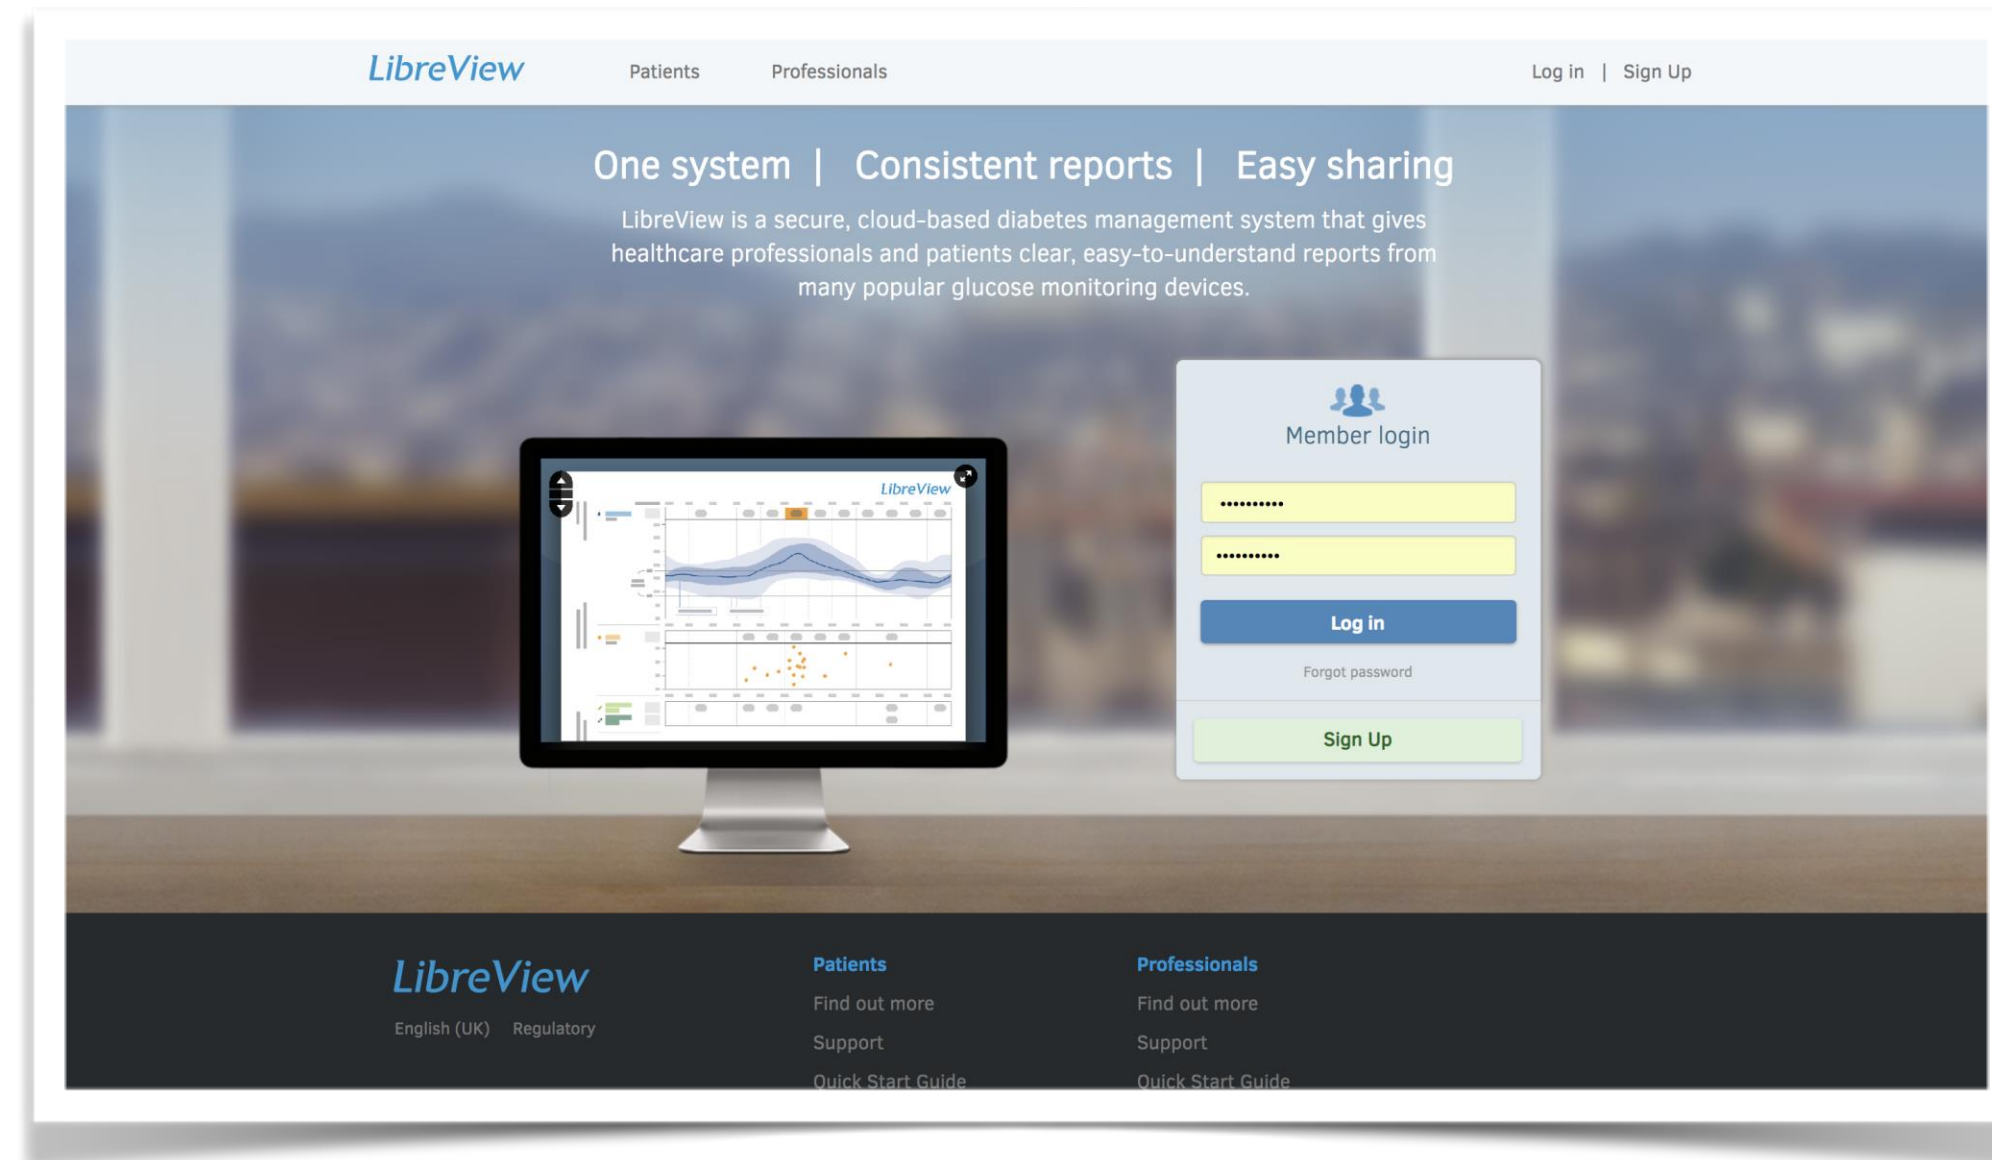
LibreView Patients Professionals Log in | Sign Up

One system | Consistent reports | Easy sharing

LibreView is a secure, cloud-based diabetes management system that gives healthcare professionals and patients clear, easy-to-understand reports from many popular glucose monitoring devices.

LibreView

Member login

••••••••••

••••••••••

Log in

Forgot password

Sign Up

LibreView

English (UK) Regulatory

Patients
Find out more
Support
Quick Start Guide

Professionals
Find out more
Support
Quick Start Guide